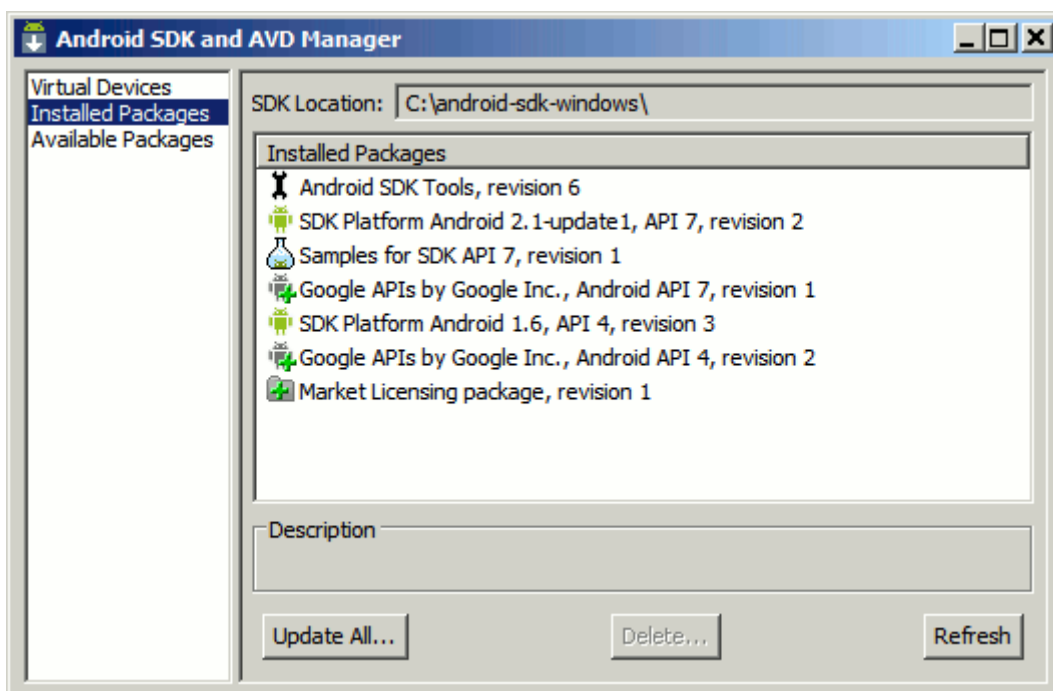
Android SDK and AVD Manager

Virtual Devices
Installed Packages
Available Packages

SDK Location: C:\android-sdk-windows\

Installed Packages
Android SDK Tools, revision 6
SDK Platform Android 2.1-update1, API 7, revision 2
Samples for SDK API 7, revision 1
Google APIs by Google Inc., Android API 7, revision 1
SDK Platform Android 1.6, API 4, revision 3
Google APIs by Google Inc., Android API 4, revision 2
Market Licensing package, revision 1

Description

Update All...
Delete...
Refresh